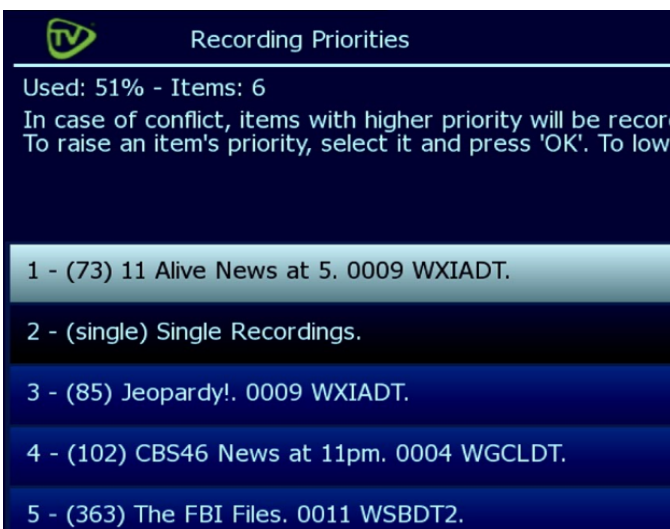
TV

Recording Priorities

Used: 51% - Items: 6

In case of conflict, items with higher priority will be recor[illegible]
To raise an item's priority, select it and press 'OK'. To low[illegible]

1 - (73) 11 Alive News at 5. 0009 WXIADT.

2 - (single) Single Recordings.

3 - (85) Jeopardy!. 0009 WXIADT.

4 - (102) CBS46 News at 11pm. 0004 WGCLDT.

5 - (363) The FBI Files. 0011 WSBDT2.